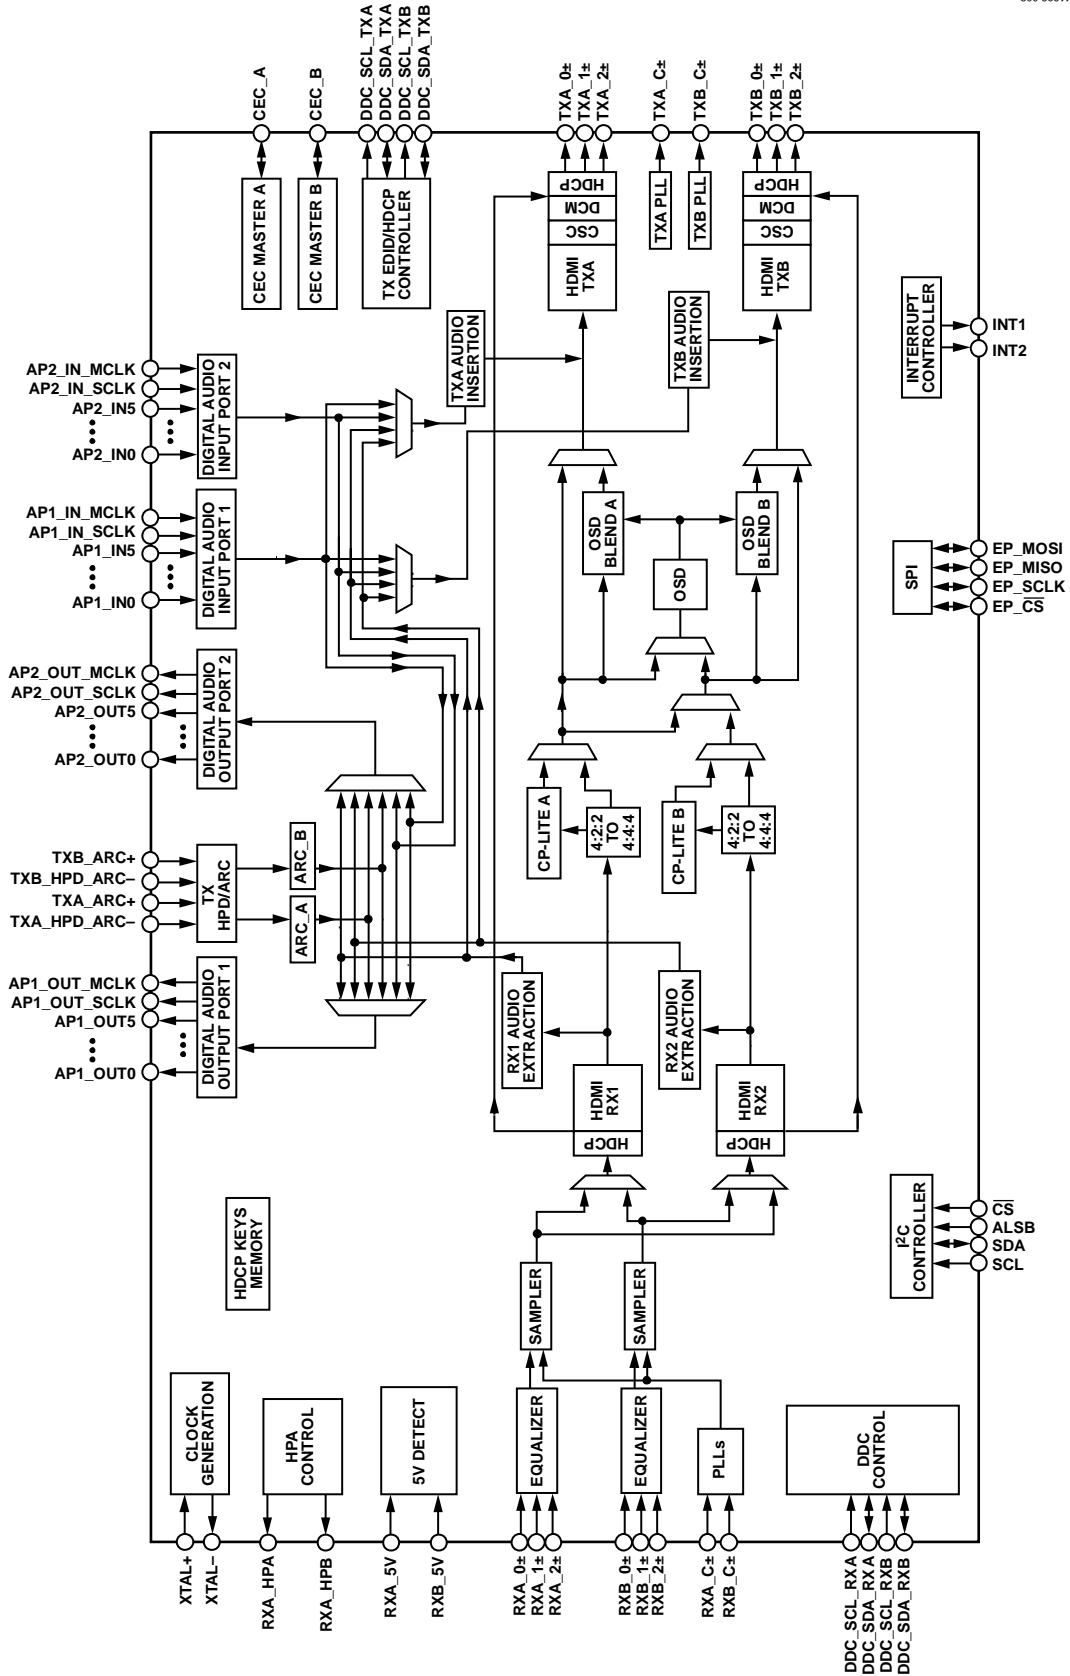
CEC_A
CEC_B
DDC_SCL_TXA
DDC_SDA_TXA
DDC_SCL_TXB
DDC_SDA_TXB
TXA_0±
TXA_1±
TXA_2±
TXA_C±
TXB_C±
TXB_0±
TXB_1±
TXB_2±

CEC MASTER A
CEC MASTER B
TX EDID/HDCP CONTROLLER
HDCP
DCM
CSC
HDMI TXA
TXA PLL
TXB PLL
HDCP
DCM
CSC
HDMI TXB

INTERRUPT CONTROLLER
INT1
INT2

TXA AUDIO INSERTION
TXB AUDIO INSERTION

AP2_IN_MCLK
AP2_IN_SCLK
AP2_IN5
AP2_IN0
DIGITAL AUDIO INPUT PORT 2

AP1_IN_MCLK
AP1_IN_SCLK
AP1_IN5
AP1_IN0
DIGITAL AUDIO INPUT PORT 1

OSD BLEND A
OSD
OSD BLEND B

SPI
EP_MOSI
EP_MISO
EP_SCLK
EP_$\overline{CS}$

AP2_OUT_MCLK
AP2_OUT_SCLK
AP2_OUT5
AP2_OUT0
DIGITAL AUDIO OUTPUT PORT 2

CP-LITE A
4:2:2 TO 4:4:4
CP-LITE B
4:2:2 TO 4:4:4

TXB_ARC+
TXB_HPD_ARC–
TXA_ARC+
TXA_HPD_ARC–
TX HPD/ARC
ARC_B
ARC_A

AP1_OUT_MCLK
AP1_OUT_SCLK
AP1_OUT5
AP1_OUT0
DIGITAL AUDIO OUTPUT PORT 1

RX1 AUDIO EXTRACTION
RX2 AUDIO EXTRACTION
HDMI RX1
HDCP
HDMI RX2
HDCP

HDCP KEYS MEMORY

I²C CONTROLLER
$\overline{CS}$
ALSB
SDA
SCL

SAMPLER
SAMPLER

CLOCK GENERATION
HPA CONTROL
5V DETECT
EQUALIZER
EQUALIZER
PLLs
DDC CONTROL

XTAL+
XTAL–
RXA_HPA
RXA_HPB
RXA_5V
RXB_5V
RXA_0±
RXA_1±
RXA_2±
RXB_0±
RXB_1±
RXB_2±
RXA_C±
RXB_C±
DDC_SCL_RXA
DDC_SDA_RXA
DDC_SCL_RXB
DDC_SDA_RXB